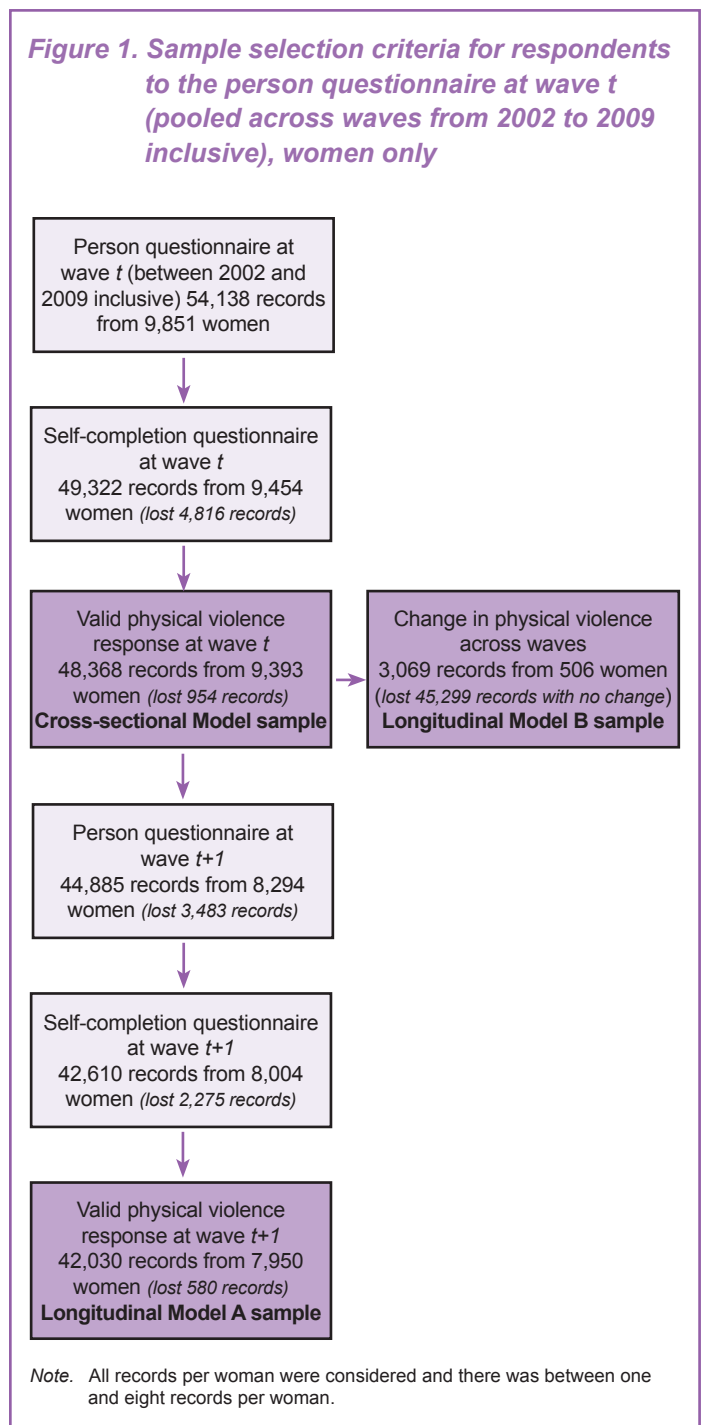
Figure 1. Sample selection criteria for respondents to the person questionnaire at wave t (pooled across waves from 2002 to 2009 inclusive), women only

Person questionnaire at wave t (between 2002 and 2009 inclusive) 54,138 records from 9,851 women

Self-completion questionnaire at wave t 49,322 records from 9,454 women (lost 4,816 records)

Valid physical violence response at wave t 48,368 records from 9,393 women (lost 954 records) Cross-sectional Model sample

Change in physical violence across waves 3,069 records from 506 women (lost 45,299 records with no change) Longitudinal Model B sample

Person questionnaire at wave t+1 44,885 records from 8,294 women (lost 3,483 records)

Self-completion questionnaire at wave t+1 42,610 records from 8,004 women (lost 2,275 records)

Valid physical violence response at wave t+1 42,030 records from 7,950 women (lost 580 records) Longitudinal Model A sample

Note. All records per woman were considered and there was between one and eight records per woman.